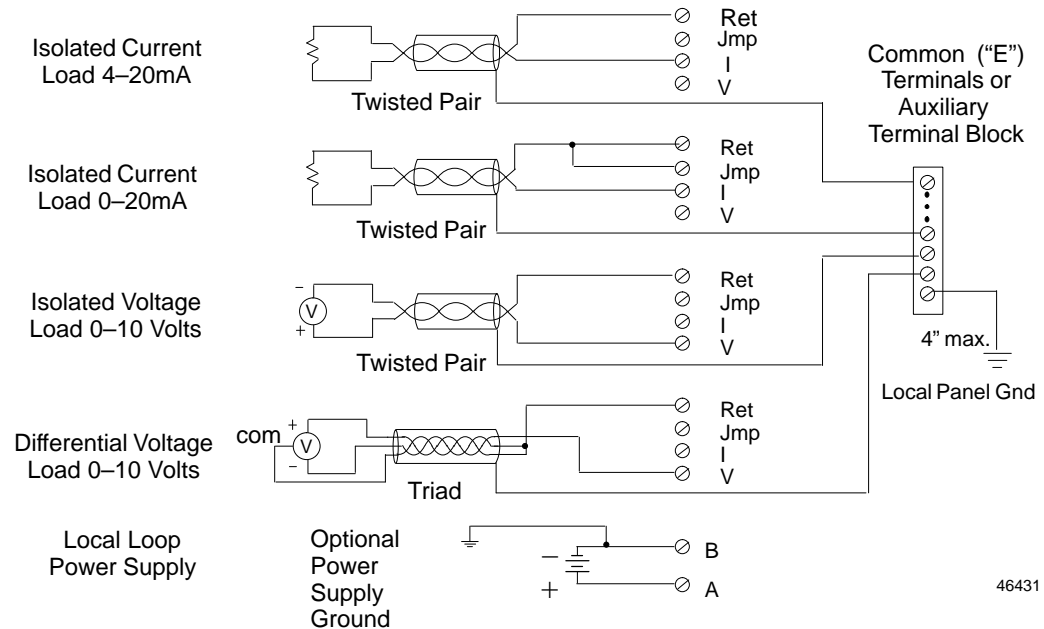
Isolated Current Load 4–20mA

Twisted Pair

Ret
Jmp
I
V

Common ("E") Terminals or Auxiliary Terminal Block

Isolated Current Load 0–20mA

Twisted Pair

Ret
Jmp
I
V

Isolated Voltage Load 0–10 Volts

–
V
+

Twisted Pair

Ret
Jmp
I
V

4" max.

Local Panel Gnd

Differential Voltage Load 0–10 Volts

com
+
V
–

Triad

Ret
Jmp
I
V

Local Loop Power Supply

Optional Power Supply Ground

–
+

B
A

46431